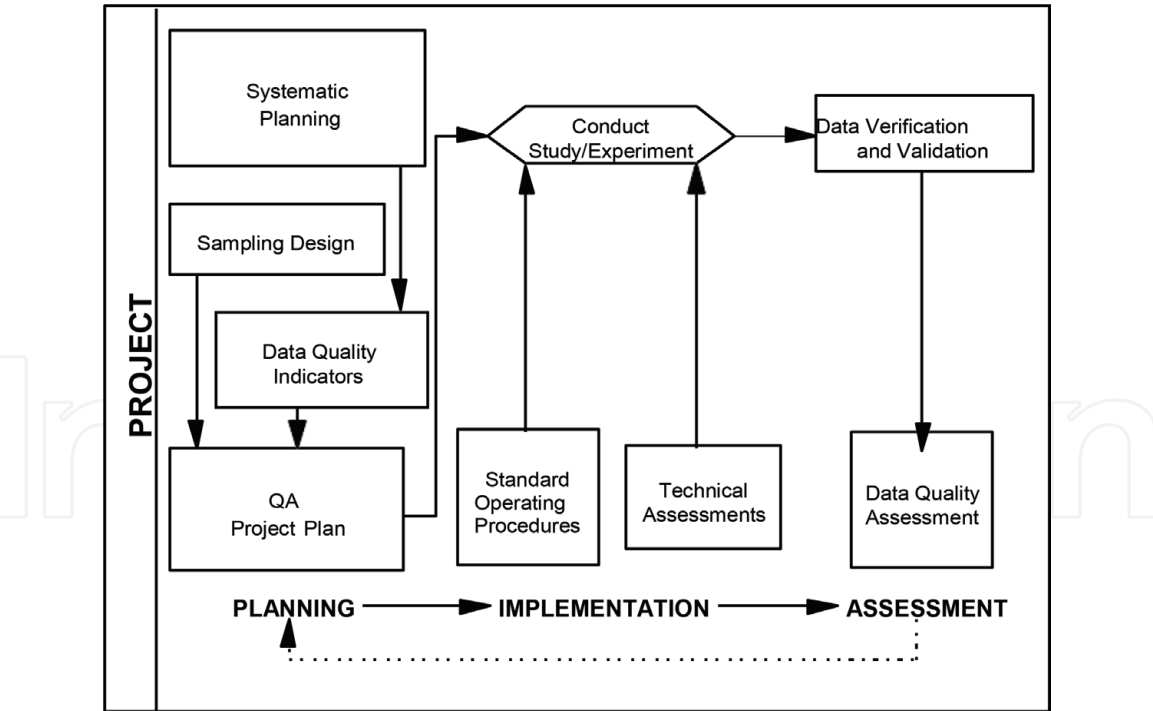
PROJECT

Systematic Planning

Sampling Design

Data Quality Indicators

QA Project Plan

Conduct Study/Experiment

Standard Operating Procedures

Technical Assessments

Data Verification and Validation

Data Quality Assessment

PLANNING

IMPLEMENTATION

ASSESSMENT